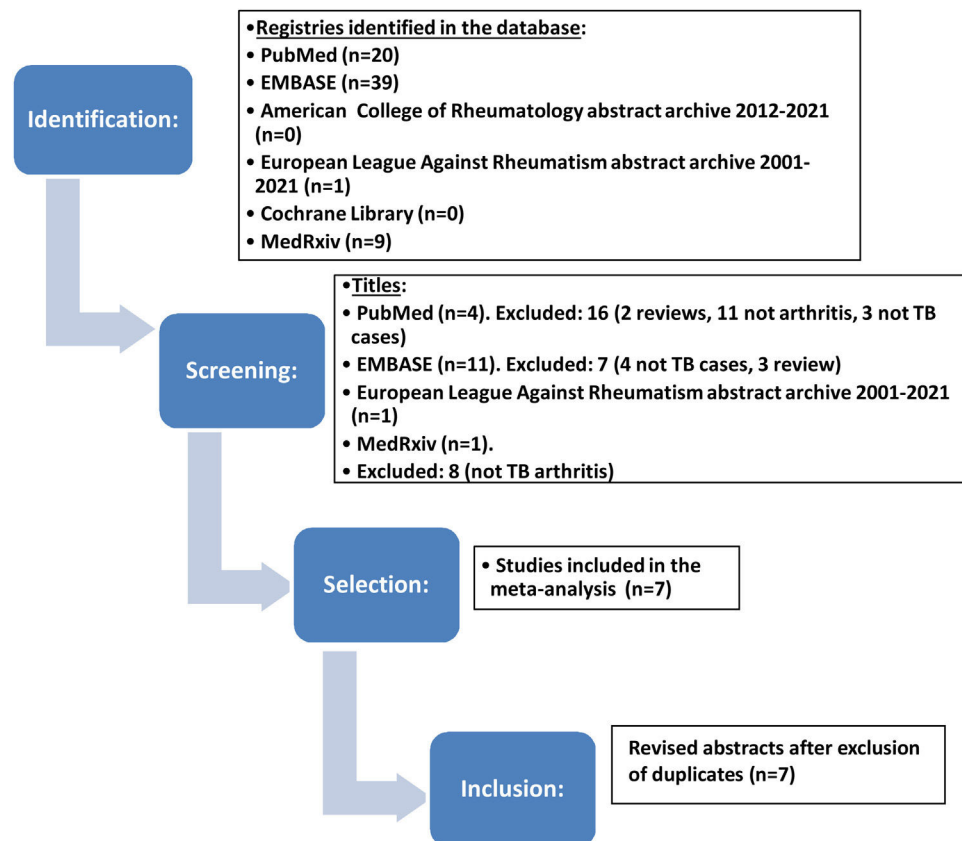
Identification:

•Registries identified in the database:
• PubMed (n=20)
• EMBASE (n=39)
• American College of Rheumatology abstract archive 2012-2021 (n=0)
• European League Against Rheumatism abstract archive 2001-2021 (n=1)
• Cochrane Library (n=0)
• MedRxiv (n=9)

Screening:

•Titles:
• PubMed (n=4). Excluded: 16 (2 reviews, 11 not arthritis, 3 not TB cases)
• EMBASE (n=11). Excluded: 7 (4 not TB cases, 3 review)
• European League Against Rheumatism abstract archive 2001-2021 (n=1)
• MedRxiv (n=1).
• Excluded: 8 (not TB arthritis)

Selection:

• Studies included in the meta-analysis (n=7)

Inclusion:

Revised abstracts after exclusion of duplicates (n=7)